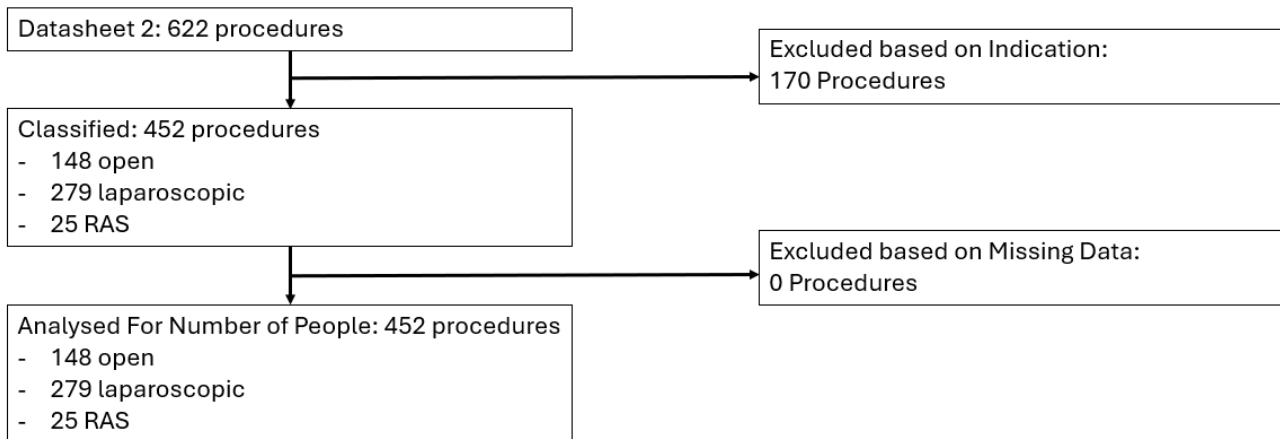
Datasheet 2: 622 procedures

Excluded based on Indication:
170 Procedures

Classified: 452 procedures
- 148 open
- 279 laparoscopic
- 25 RAS

Excluded based on Missing Data:
0 Procedures

Analysed For Number of People: 452 procedures
- 148 open
- 279 laparoscopic
- 25 RAS